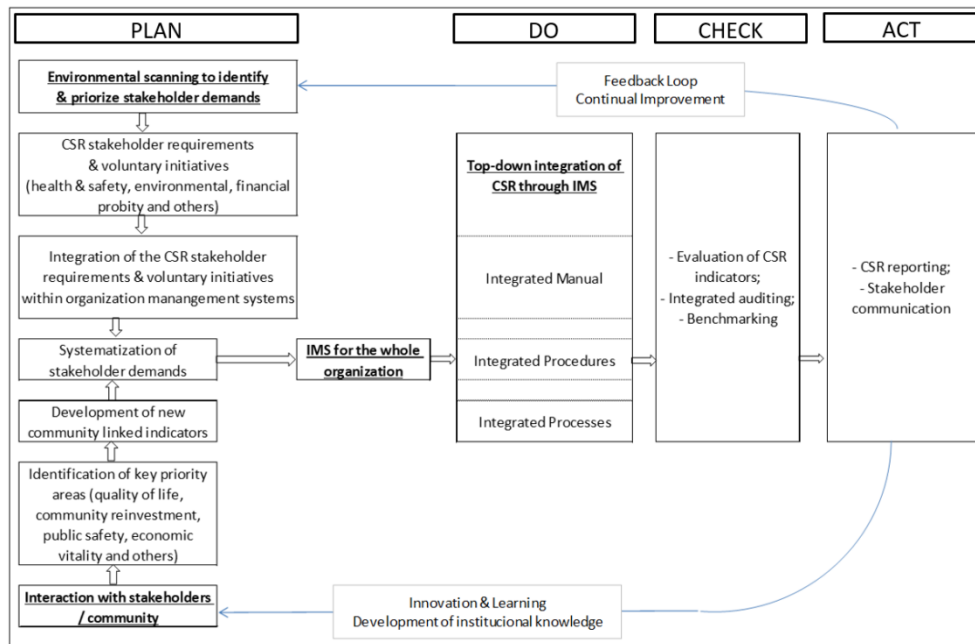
PLAN

DO

CHECK

ACT

Environmental scanning to identify & priorize stakeholder demands

Feedback Loop
Continual Improvement

CSR stakeholder requirements & voluntary initiatives (health & safety, environmental, financial probity and others)

Integration of the CSR stakeholder requirements & voluntary initiatives within organization manangement systems

Systematization of stakeholder demands

IMS for the whole organization

Top-down integration of CSR through IMS

Integrated Manual

Integrated Procedures

Integrated Processes

- Evaluation of CSR indicators;
- Integrated auditing;
- Benchmarking

- CSR reporting;
- Stakeholder communication

Development of new community linked indicators

Identification of key priority areas (quality of life, community reinvestment, public safety, economic vitality and others)

Interaction with stakeholders / community

Innovation & Learning
Development of institucional knowledge